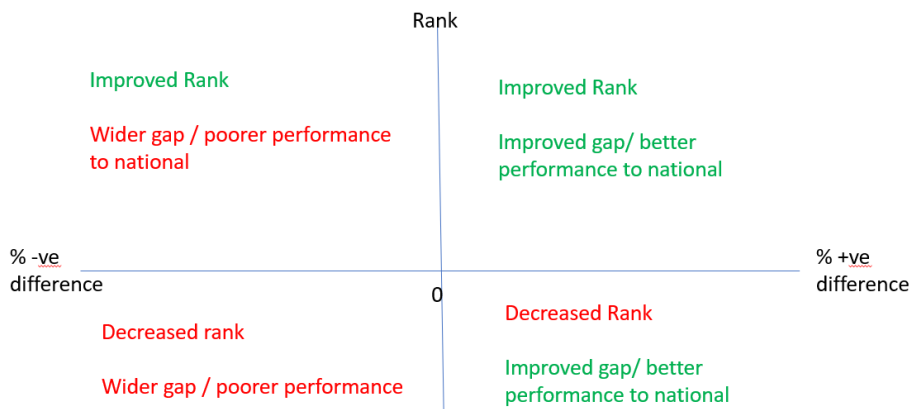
Rank

Improved Rank

Wider gap / poorer performance to national

Improved Rank

Improved gap/ better performance to national

% -ve difference

% +ve difference

0

Decreased rank

Wider gap / poorer performance

Decreased Rank

Improved gap/ better performance to national